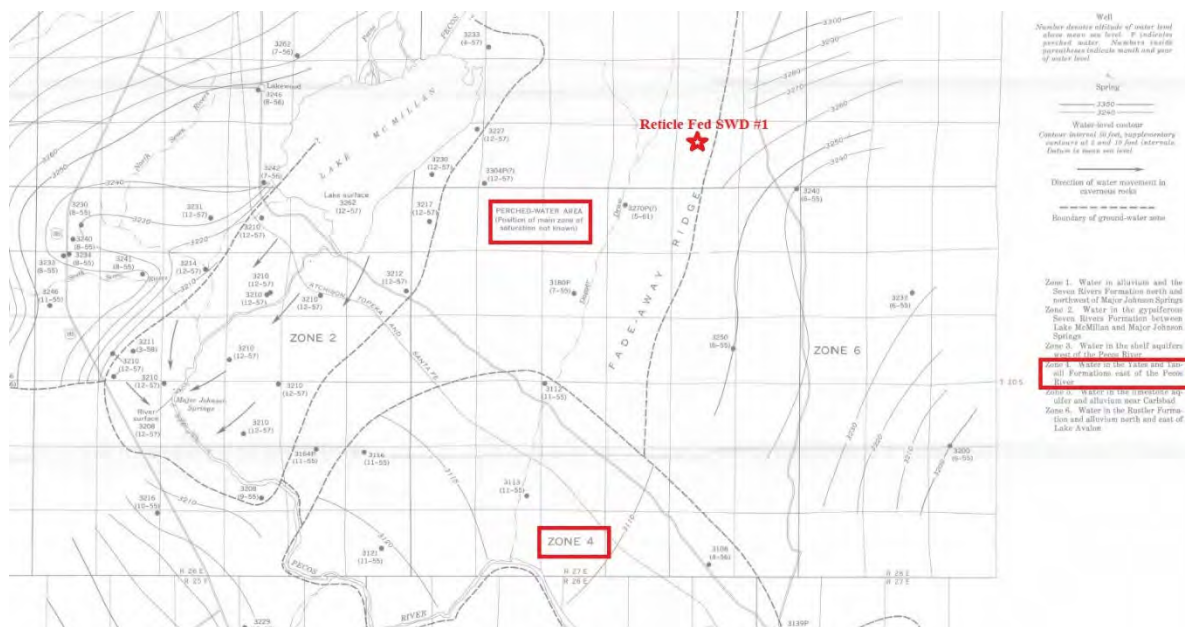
Reticle Fed SWD #1

LAKE McMILLAN

PERCHED-WATER AREA
(Position of main zone of saturation not known)

ZONE 2

ZONE 4

ZONE 6

FADE-AWAY RIDGE

ATCHISON TOPEKA AND SANTA FE

PECOS RIVER

Lake surface
3262
(12-57)

Lakewood
3241
(8-56)

3262
(7-56)

3233
(4-57)

3227
(12-57)

3230
(12-57)

3304P(?)
(12-57)

3270P(?)
(5-61)

3242
(7-56)

3217
(12-57)

3231
(12-57)

3230
(8-55)

3240
(8-55)

3234
(8-55)

3232
(8-55)

3241
(8-55)

3214
(12-57)

3210
(12-57)

3246
(11-55)

3212
(12-57)

3210
(12-57)

3210
(12-57)

3210
(12-57)

3180P
(7-55)

3221
(3-58)

3210
(12-57)

3210
(12-57)

3210
(12-57)

Major Johnson Springs

River surface
3208
(12-57)

3210
(12-57)

3210
(12-57)

3112
(11-55)

3104P
(11-55)

3116
(11-55)

3113
(12-55)

3208
(9-55)

3216
(10-55)

3121
(11-55)

3106
(4-56)

3240
(6-55)

3250
(6-55)

3237
(6-55)

3200
(6-55)

3229

3139P

3300 3290 3280 3270 3260 3250 3240 3230 3220 3210 3200 3110

T 20 S

R 26 E
R 27 E
R 27 E
R 28 E
R 28 E
R 27 E

Well
Number denotes altitude of water level above mean sea level. P indicates perched water. Numbers inside parentheses indicate month and year of water level

Spring

3350
3240
Water-level contour
Contour interval 10 feet, supplementary contours at 5 and 10 foot intervals. Datum is mean sea level

Direction of water movement in cavernous rocks

Boundary of ground-water zone

Zone 1. Water in alluvium and the Seven Rivers Formation north and northwest of Major Johnson Springs
Zone 2. Water in the gypsiferous Seven Rivers Formation between Lake McMillan and Major Johnson Springs
Zone 3. Water in the shelf aquifers west of the Pecos River
Zone 4. Water in the Yates and Tansill Formations east of the Pecos River
Zone 5. Water in the limestone aquifer and alluvium near Carlsbad
Zone 6. Water in the Rustler Formation and alluvium north and east of Lake Avalon